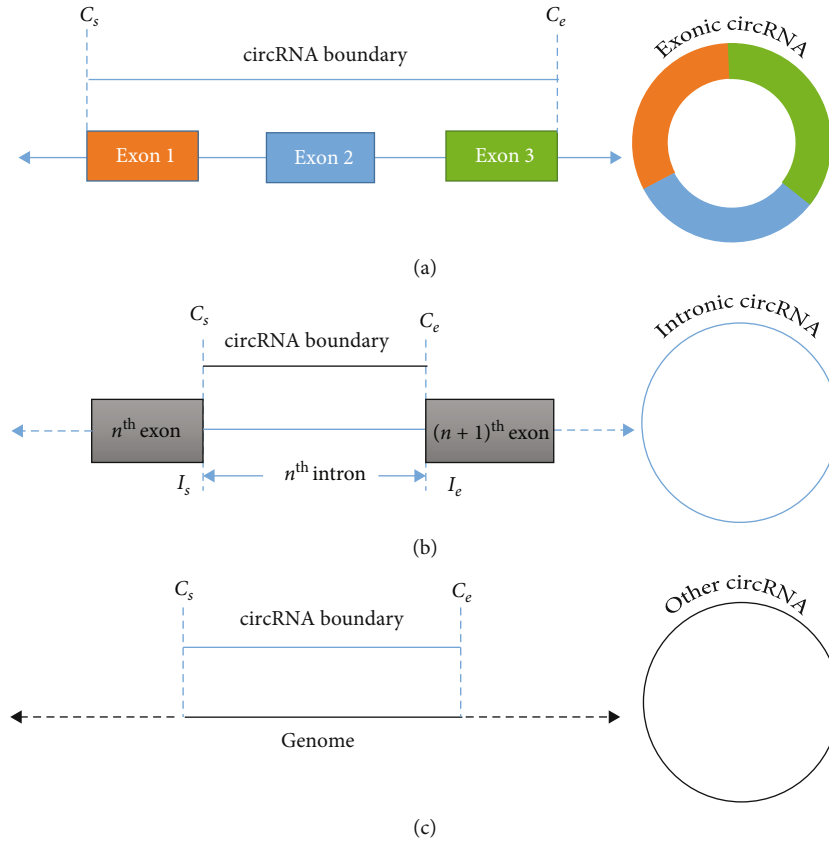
$C_s$

$C_e$

circRNA boundary

Exon 1

Exon 2

Exon 3

Exonic circRNA

(a)

$C_s$

$C_e$

circRNA boundary

Intronic circRNA

$n^{\text{th}}$ exon

$(n+1)^{\text{th}}$ exon

$I_s$

$n^{\text{th}}$ intron

$I_e$

(b)

$C_s$

$C_e$

circRNA boundary

Other circRNA

Genome

(c)